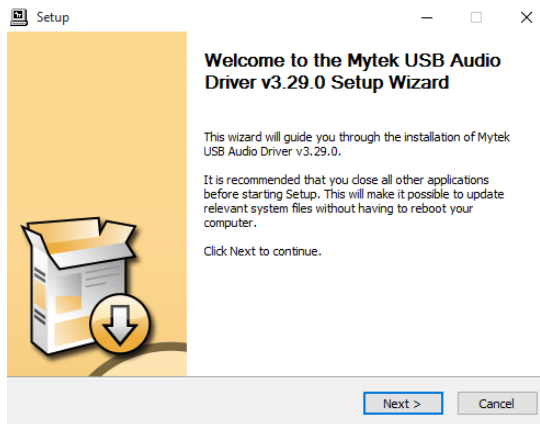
Setup

Welcome to the Mytek USB Audio Driver v3.29.0 Setup Wizard

This wizard will guide you through the installation of Mytek USB Audio Driver v3.29.0.

It is recommended that you close all other applications before starting Setup. This will make it possible to update relevant system files without having to reboot your computer.

Click Next to continue.

Next >

Cancel